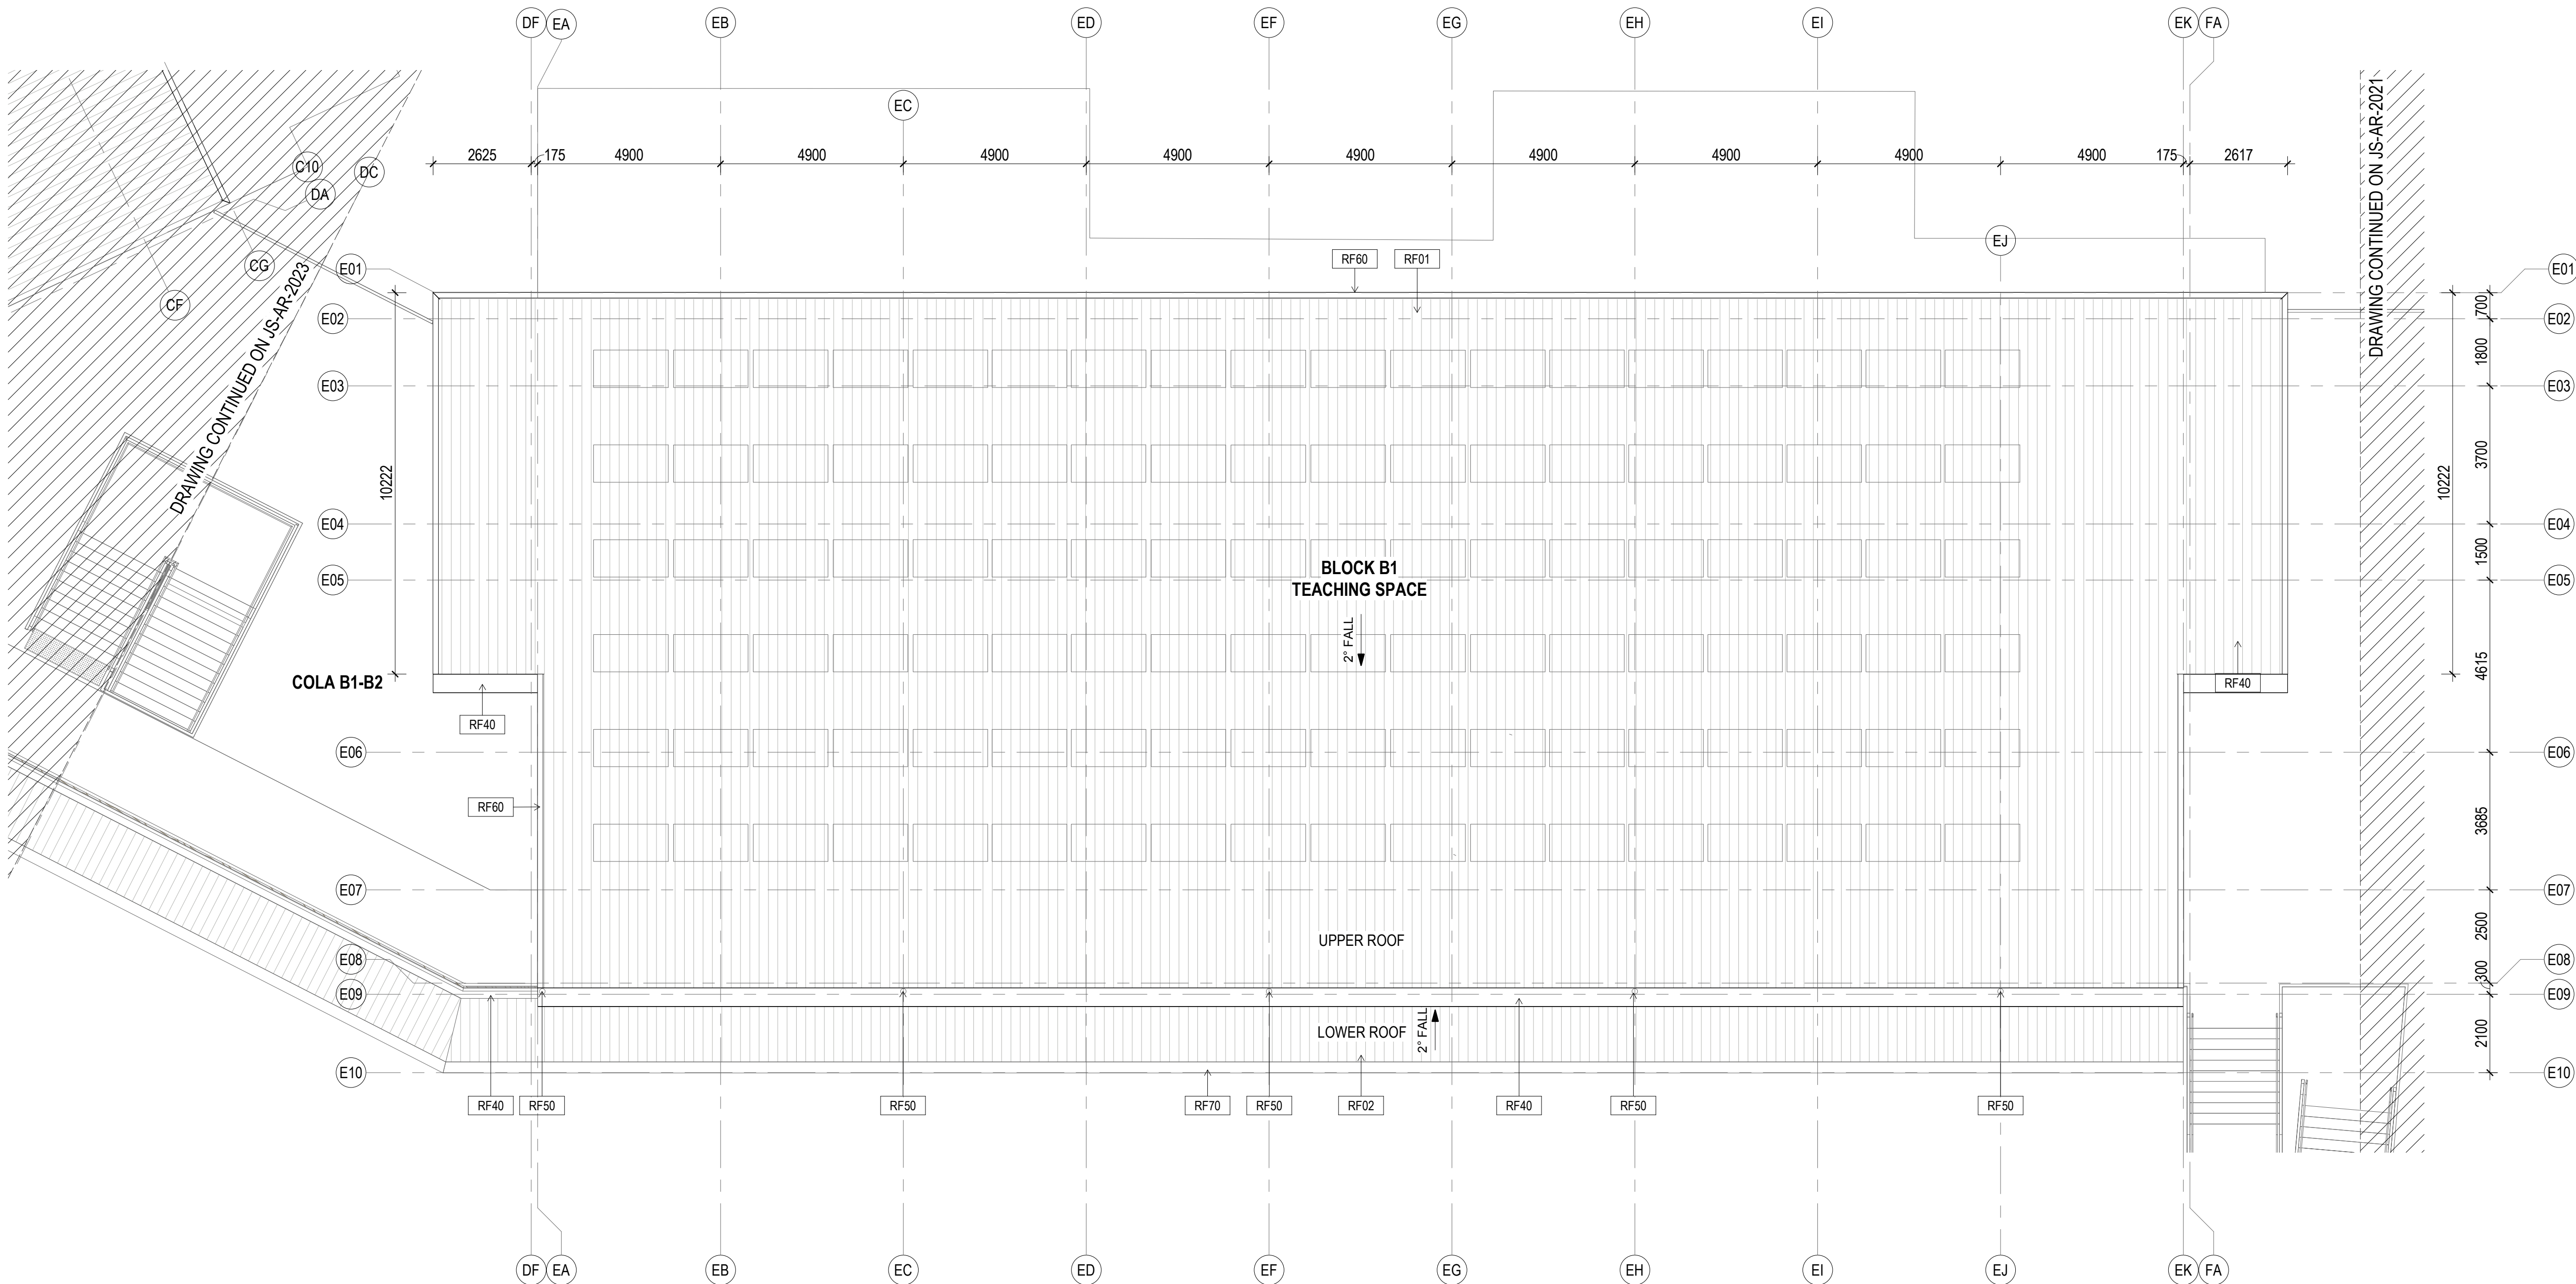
DF EA EB ED EF EG EH EI EK FA

EC

2625 175 4900 4900 4900 4900 4900 4900 4900 4900 4900 175 2617

C10
DA
DC
CG
CF

DRAWING CONTINUED ON JS-AR-2023

DRAWING CONTINUED ON JS-AR-2021

EJ

RF60 RF01

E01
E02
E03
E04
E05
E06
E07
E08
E09
E10

10222

700
1800
3700
1500
4615
3685
2500
300
2100

10222

BLOCK B1
TEACHING SPACE

2° FALL

COLA B1-B2

RF40

RF40

RF60

UPPER ROOF

LOWER ROOF

2° FALL

RF40 RF50 RF50 RF70 RF50 RF02 RF40 RF50 RF50

DF EA EB EC ED EF EG EH EI EJ EK FA